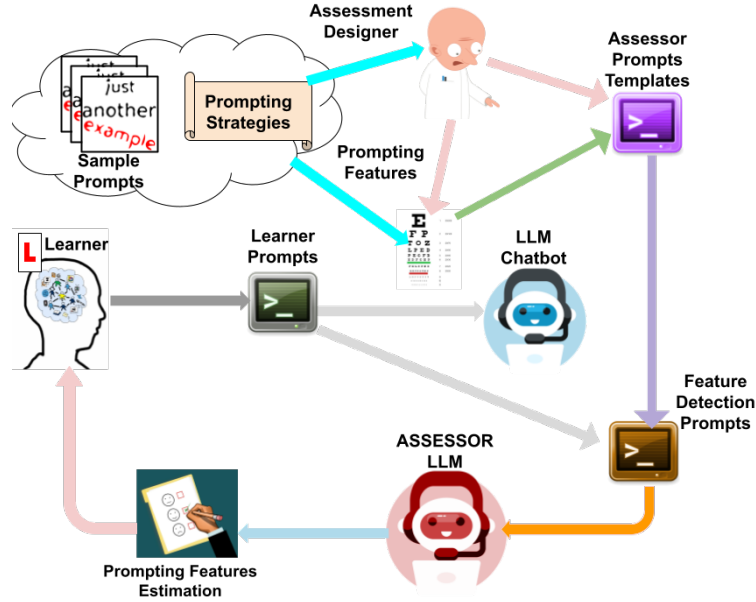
just
just
a
e
just
another
example

Sample Prompts

Prompting Strategies

Assessment Designer

Assessor Prompts Templates

Prompting Features

E
F P
T O Z
L P E D
P E C F D
E D F C Z P

L

Learner

Learner Prompts

LLM Chatbot

Feature Detection Prompts

ASSESSOR LLM

Prompting Features Estimation